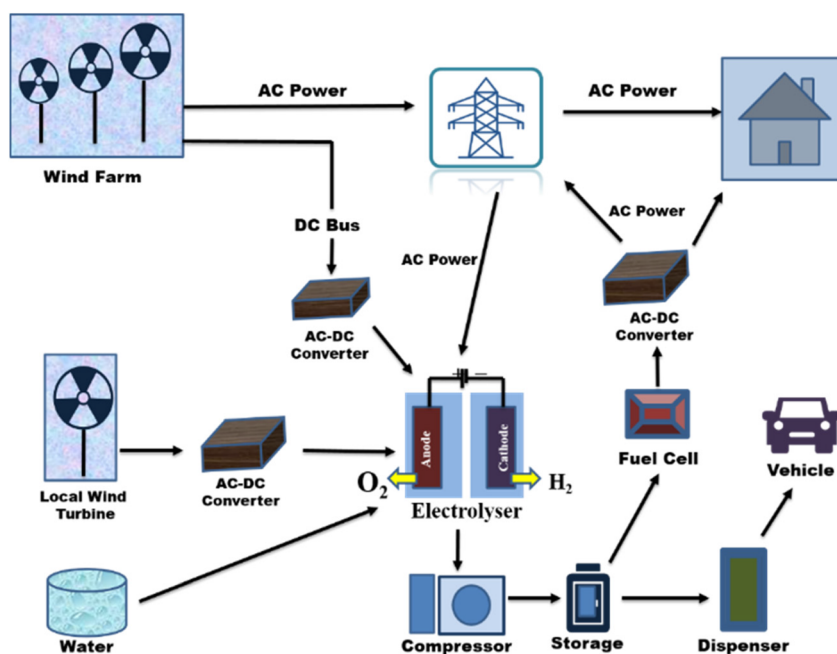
Wind Farm

AC Power

AC Power

DC Bus

AC Power

AC Power

AC-DC Converter

AC-DC Converter

+ −

Anode

Cathode

Local Wind Turbine

AC-DC Converter

$O_2$

$H_2$

Electrolyser

Fuel Cell

Vehicle

Water

Compressor

Storage

Dispenser